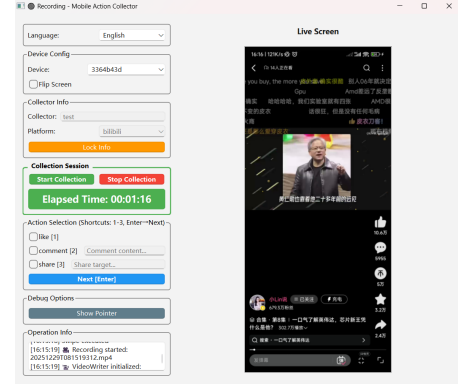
Recording - Mobile Action Collector

Language: English

Device Config
Device: 3364b43d
Flip Screen

Collector Info
Collector: test
Platform: bilibili
Lock Info

Collection Session
Start Collection
Stop Collection
Elapsed Time: 00:01:16

Action Selection (Shortcuts: 1-3, Enter→Next)
like [1]
comment [2] Comment content...
share [3] Share target...
Next [Enter]

Debug Options
Show Pointer

Operation Info
[16:15:19] Recording started: 20251229T081519312.mp4
[16:15:19] VideoWriter initialized:

Live Screen

16:16
you buy, the more
Gpu
Amd
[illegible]
英伟达
黄仁勋
10.6万
5966
5万
3.2万
2.4万
@LinX
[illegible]
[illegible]